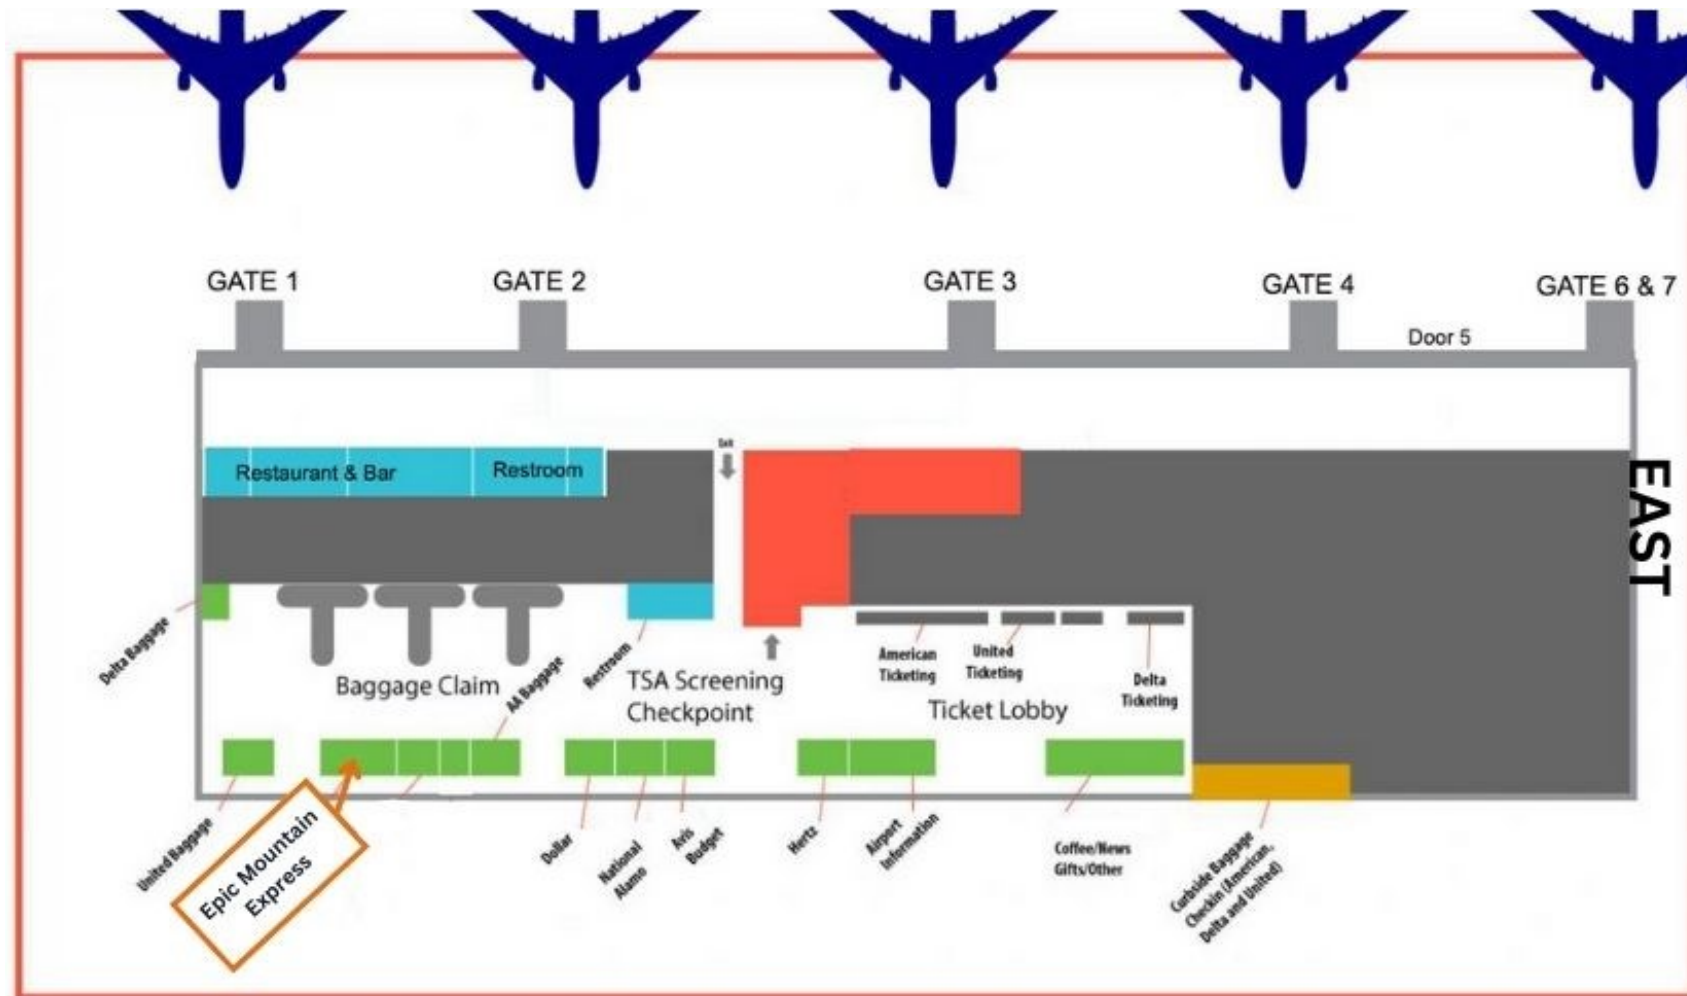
GATE 1
GATE 2
GATE 3
GATE 4
GATE 6 & 7
Door 5
EAST
Restaurant & Bar
Restroom
Exit
Delta Baggage
Baggage Claim
AA Baggage
Restroom
TSA Screening Checkpoint
American Ticketing
United Ticketing
Delta Ticketing
Ticket Lobby
United Baggage
Epic Mountain Express
Dollar
National Alamo
Avis Budget
Hertz
Airport Information
Coffee/News Gifts/Other
Curbside Baggage Checkin (American, Delta and United)